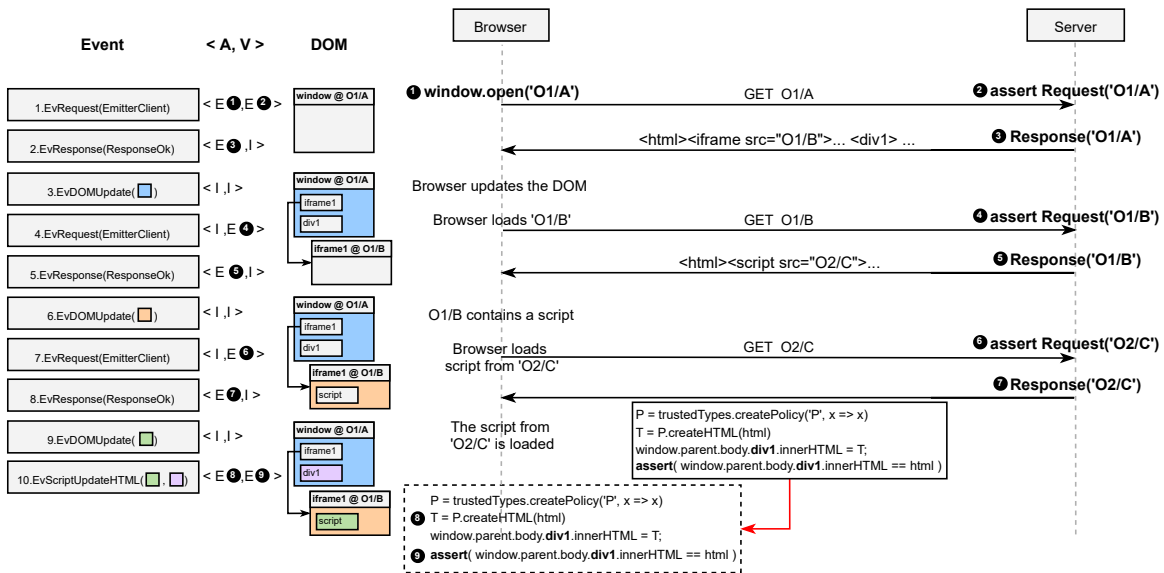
Event

< A, V >

DOM

Browser

Server

1.EvRequest(EmitterClient)

< E ❶,E ❷ >

window @ O1/A

❶ window.open('O1/A')

GET O1/A

❷ assert Request('O1/A')

2.EvResponse(ResponseOk)

< E ❸ ,I >

<html><iframe src="O1/B">... <div1> ...

❸ Response('O1/A')

3.EvDOMUpdate( )

< I ,I >

window @ O1/A

iframe1

div1

Browser updates the DOM

4.EvRequest(EmitterClient)

< I ,E ❹ >

iframe1 @ O1/B

Browser loads 'O1/B'

GET O1/B

❹ assert Request('O1/B')

5.EvResponse(ResponseOk)

< E ❺,I >

<html><script src="O2/C">...

❺ Response('O1/B')

6.EvDOMUpdate( )

< I ,I >

window @ O1/A

iframe1

div1

O1/B contains a script

7.EvRequest(EmitterClient)

< I ,E ❻ >

iframe1 @ O1/B

script

Browser loads script from 'O2/C'

GET O2/C

❻ assert Request('O2/C')

8.EvResponse(ResponseOk)

< E ❼,I >

❼ Response('O2/C')

9.EvDOMUpdate( )

< I ,I >

window @ O1/A

iframe1

div1

The script from 'O2/C' is loaded

P = trustedTypes.createPolicy('P', x => x)
T = P.createHTML(html)
window.parent.body.div1.innerHTML = T;
assert( window.parent.body.div1.innerHTML == html )

10.EvScriptUpdateHTML( , )

< E ❽,E ❾ >

iframe1 @ O1/B

script

P = trustedTypes.createPolicy('P', x => x)
❽ T = P.createHTML(html)
window.parent.body.div1.innerHTML = T;
❾ assert( window.parent.body.div1.innerHTML == html )